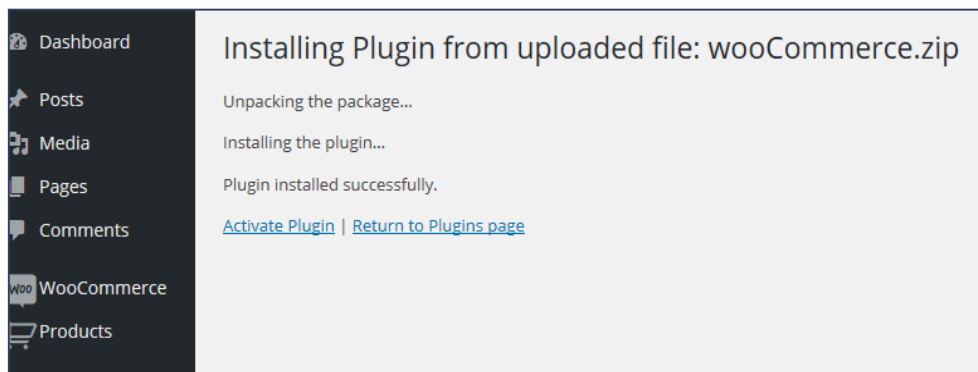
Dashboard
Posts
Media
Pages
Comments
woo WooCommerce
Products

Installing Plugin from uploaded file: wooCommerce.zip

Unpacking the package…

Installing the plugin…

Plugin installed successfully.

Activate Plugin | Return to Plugins page